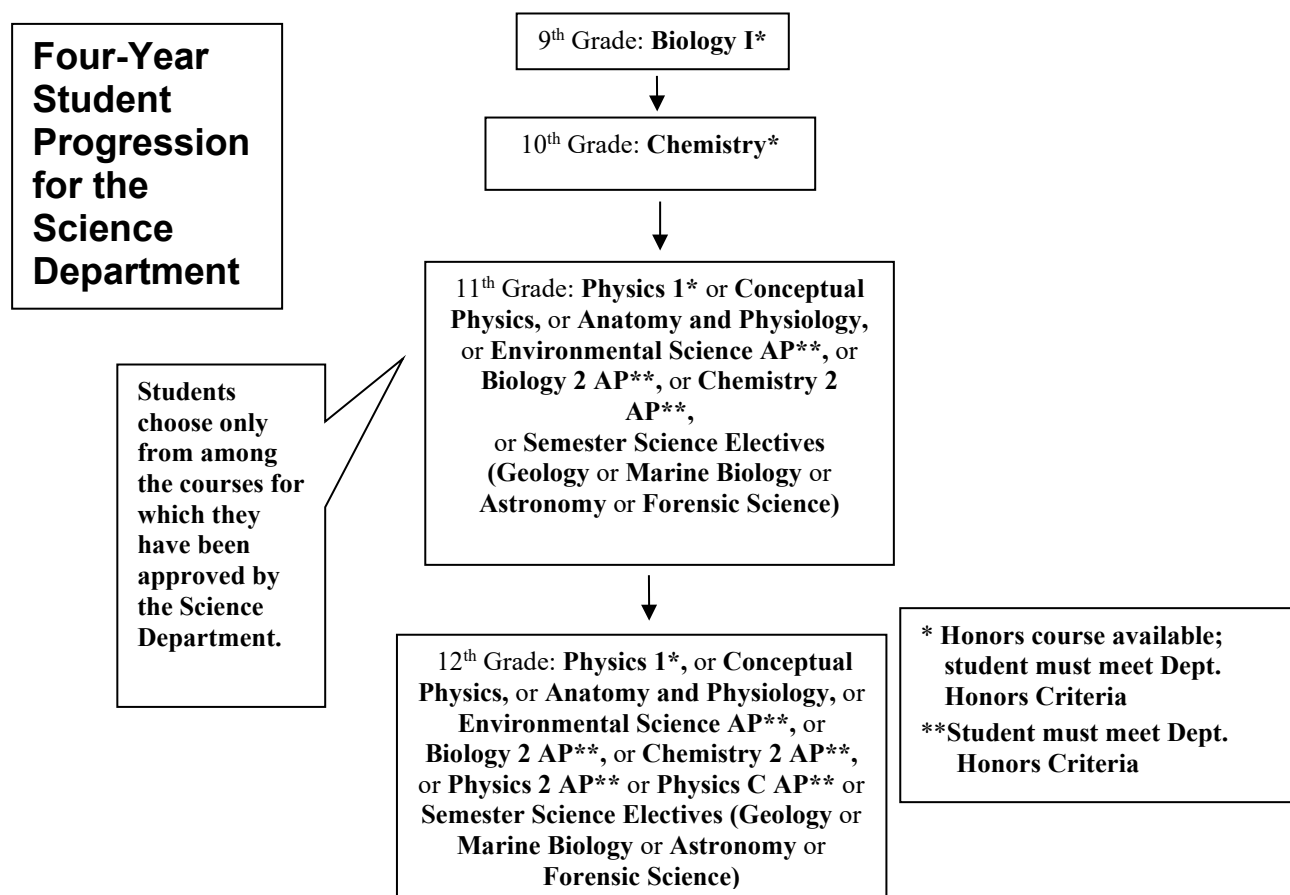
Four-Year Student Progression for the Science Department

9th Grade: Biology I*

10th Grade: Chemistry*

11th Grade: Physics 1* or Conceptual Physics, or Anatomy and Physiology, or Environmental Science AP**, or Biology 2 AP**, or Chemistry 2 AP**, or Semester Science Electives (Geology or Marine Biology or Astronomy or Forensic Science)

Students choose only from among the courses for which they have been approved by the Science Department.

12th Grade: Physics 1*, or Conceptual Physics, or Anatomy and Physiology, or Environmental Science AP**, or Biology 2 AP**, or Chemistry 2 AP**, or Physics 2 AP** or Physics C AP** or Semester Science Electives (Geology or Marine Biology or Astronomy or Forensic Science)

* Honors course available; student must meet Dept. Honors Criteria
**Student must meet Dept. Honors Criteria